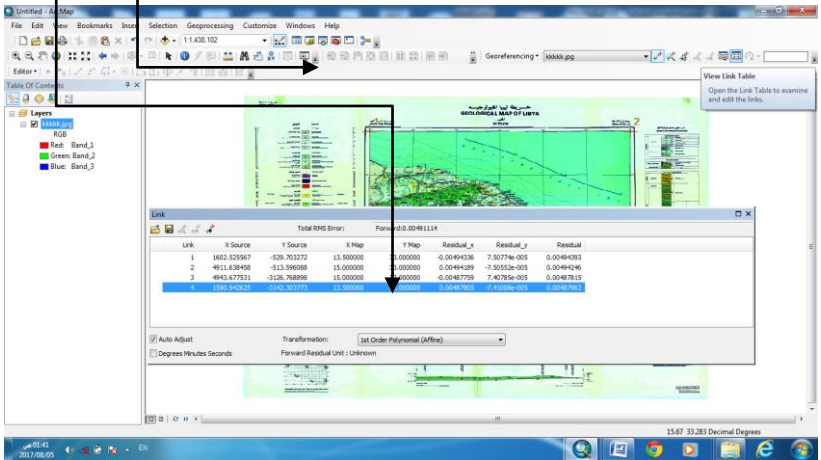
Untitled - ArcMap

File Edit View Bookmarks Insert Selection Geoprocessing Customize Windows Help

1:1,438,102

Georeferencing ▾ kkkkk.jpg

Editor ▾

View Link Table

Open the Link Table to examine and edit the links.

Table Of Contents

Layers

kkkkk.jpg

RGB

Red: Band_1

Green: Band_2

Blue: Band_3

خريطة ليبيا الجيولوجية

GEOLOGICAL MAP OF LIBYA

Link

Total RMS Error: Forward:0.00491114

| Link | X Source | Y Source | X Map | Y Map | Residual_x | Residual_y | Residual |
|---|---|---|---|---|---|---|---|
| 1 | 1602.525567 | -529.703272 | 13.500000 | 33.000000 | -0.00494336 | 7.50774e-005 | 0.00494393 |
| 2 | 4911.638458 | -513.596088 | 15.000000 | 33.000000 | 0.00494189 | -7.50552e-005 | 0.00494246 |
| 3 | 4943.677531 | -3126.768898 | 15.000000 | 32.000000 | -0.00487759 | 7.40785e-005 | 0.00487815 |
| 4 | 1590.942625 | -3142.303773 | 13.500000 | 32.000000 | 0.00487905 | -7.41008e-005 | 0.00487962 |

Auto Adjust

Transformation: 1st Order Polynomial (Affine)

Degrees Minutes Seconds

Forward Residual Unit : Unknown

15.67 33.283 Decimal Degrees

01:41 ص

2017/08/05

EN